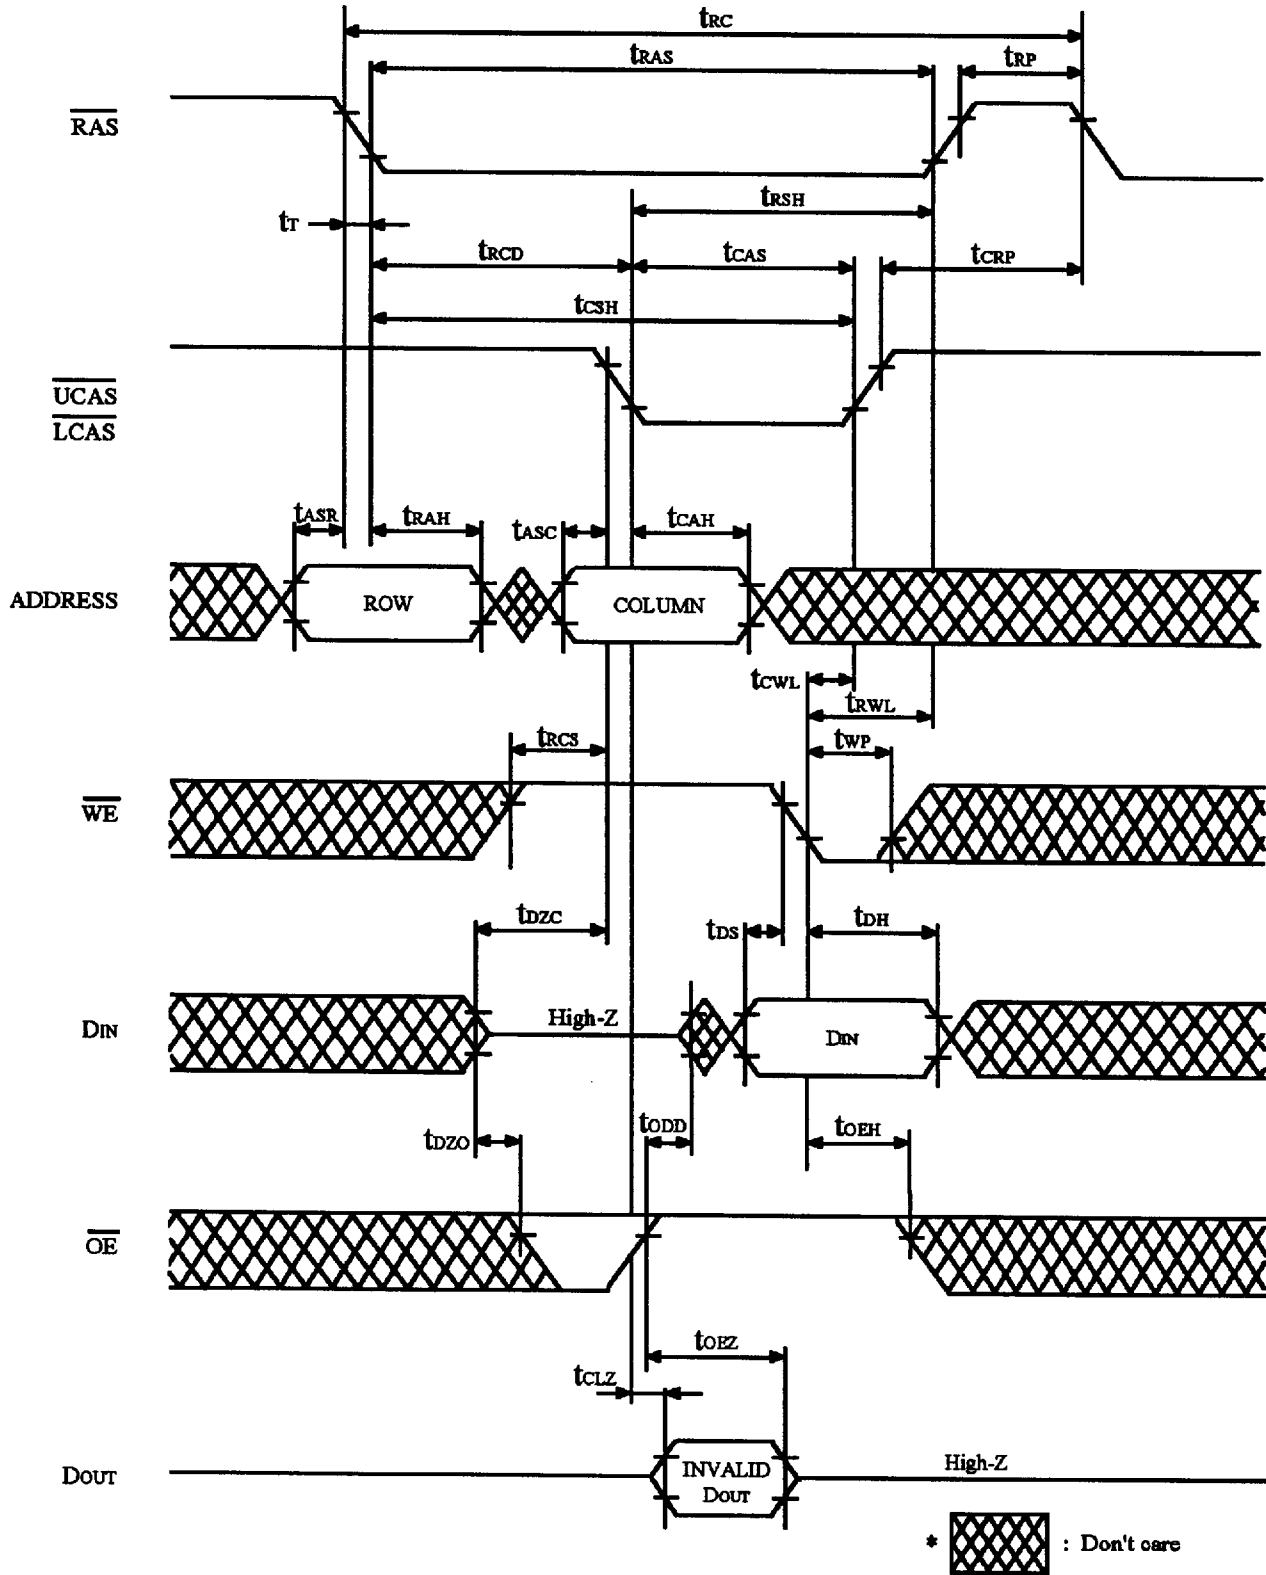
$t_{RC}$
$t_{RAS}$
$t_{RP}$
$\overline{RAS}$
$t_T$
$t_{RSH}$
$t_{RCD}$
$t_{CAS}$
$t_{CRP}$
$t_{CSH}$
$\overline{UCAS}$
$\overline{LCAS}$
$t_{ASR}$
$t_{RAH}$
$t_{ASC}$
$t_{CAH}$
ADDRESS
ROW
COLUMN
$t_{CWL}$
$t_{RWL}$
$t_{RCS}$
$t_{WP}$
$\overline{WE}$
$t_{DZC}$
$t_{DS}$
$t_{DH}$
$D_{IN}$
High-Z
$D_{IN}$
$t_{DZO}$
$t_{ODD}$
$t_{OEH}$
$\overline{OE}$
$t_{OEZ}$
$t_{CLZ}$
$D_{OUT}$
INVALID $D_{OUT}$
High-Z
* : Don't oare